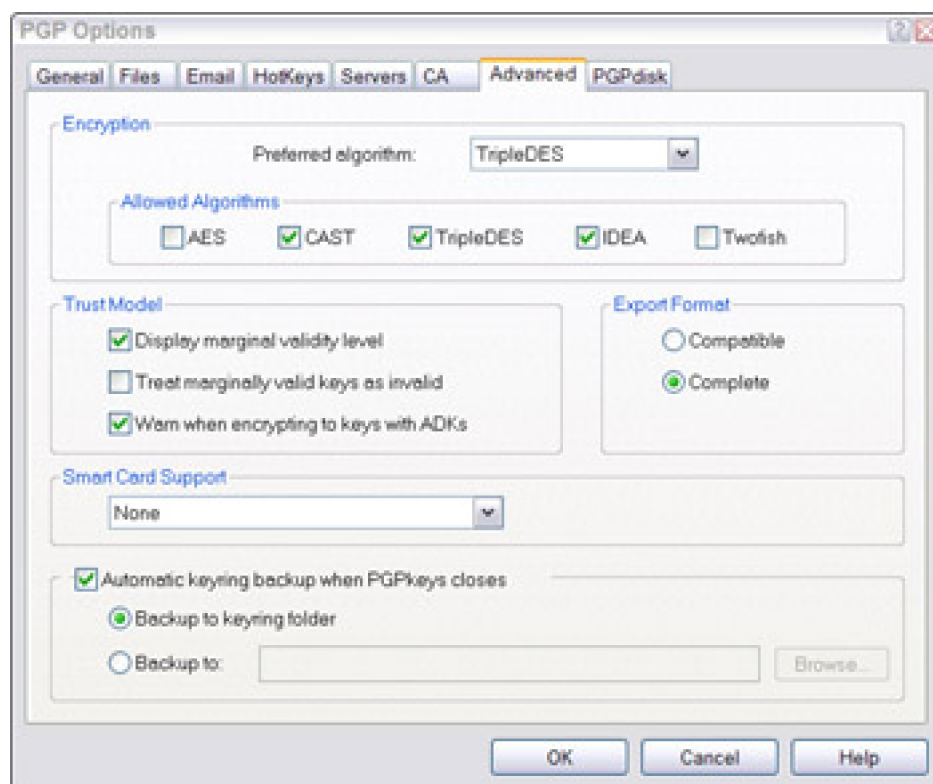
PGP Options

?

General Files Email HotKeys Servers CA Advanced PGPdisk

Encryption

Preferred algorithm: TripleDES

Allowed Algorithms

AES CAST TripleDES IDEA Twofish

Trust Model

Display marginal validity level

Treat marginally valid keys as invalid

Warn when encrypting to keys with ADKs

Export Format

Compatible

Complete

Smart Card Support

None

Automatic keyring backup when PGPkeys closes

Backup to keyring folder

Backup to:

Browse...

OK Cancel Help